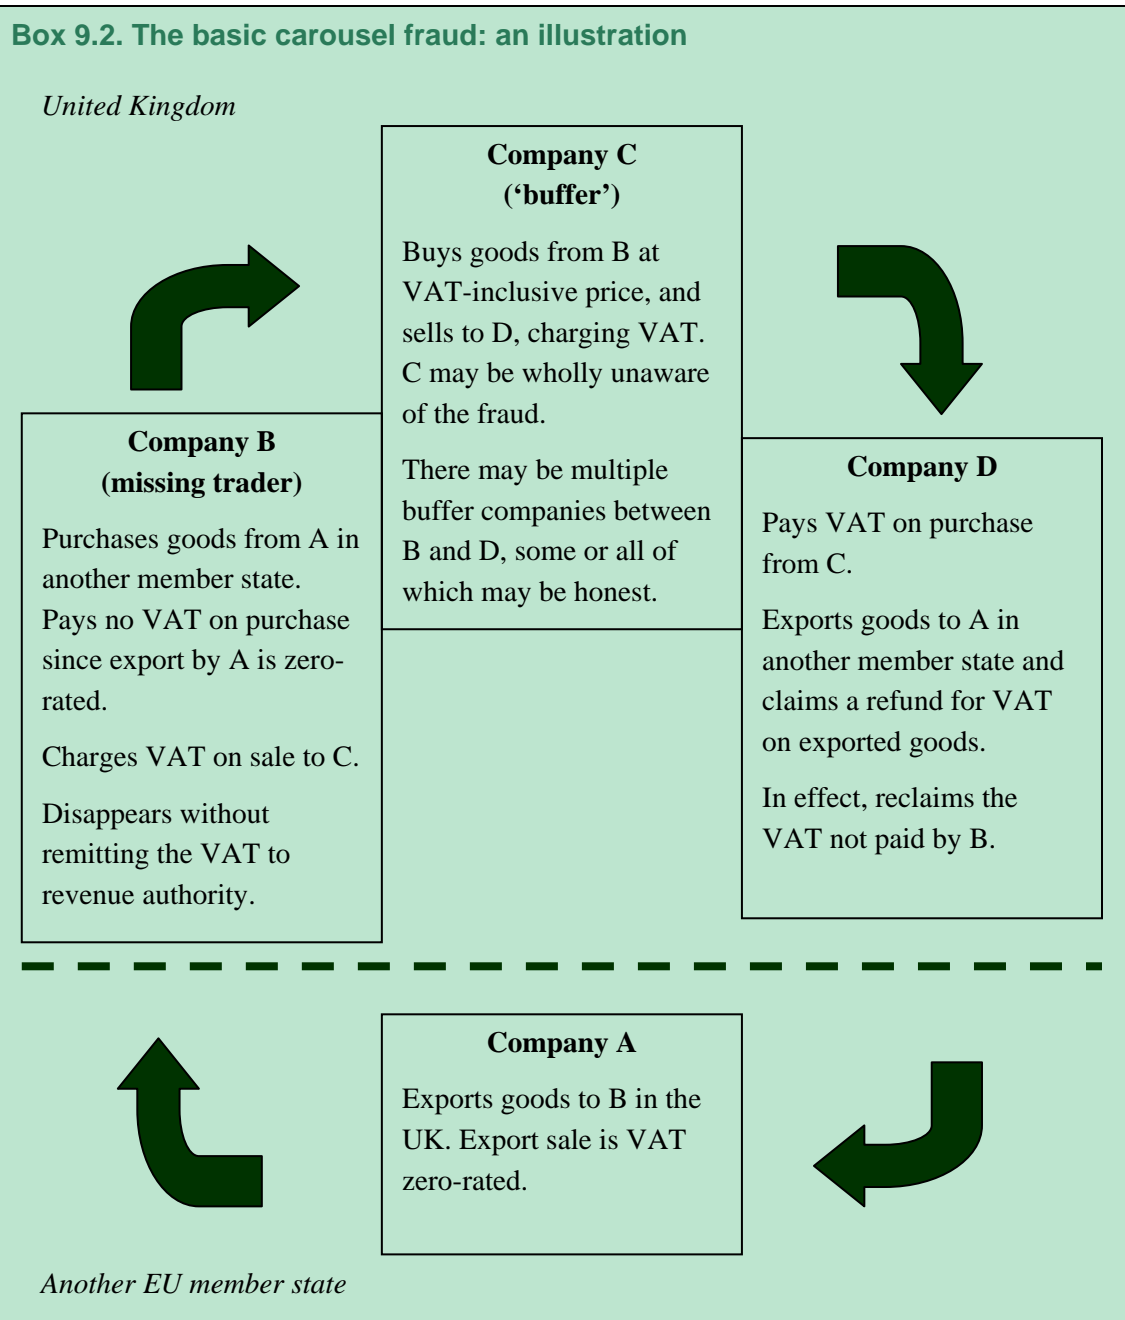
Box 9.2. The basic carousel fraud: an illustration

United Kingdom

Company C
('buffer')

Buys goods from B at VAT-inclusive price, and sells to D, charging VAT. C may be wholly unaware of the fraud.

There may be multiple buffer companies between B and D, some or all of which may be honest.

Company B
(missing trader)

Purchases goods from A in another member state. Pays no VAT on purchase since export by A is zero-rated.

Charges VAT on sale to C.

Disappears without remitting the VAT to revenue authority.

Company D

Pays VAT on purchase from C.

Exports goods to A in another member state and claims a refund for VAT on exported goods.

In effect, reclaims the VAT not paid by B.

Company A

Exports goods to B in the UK. Export sale is VAT zero-rated.

Another EU member state